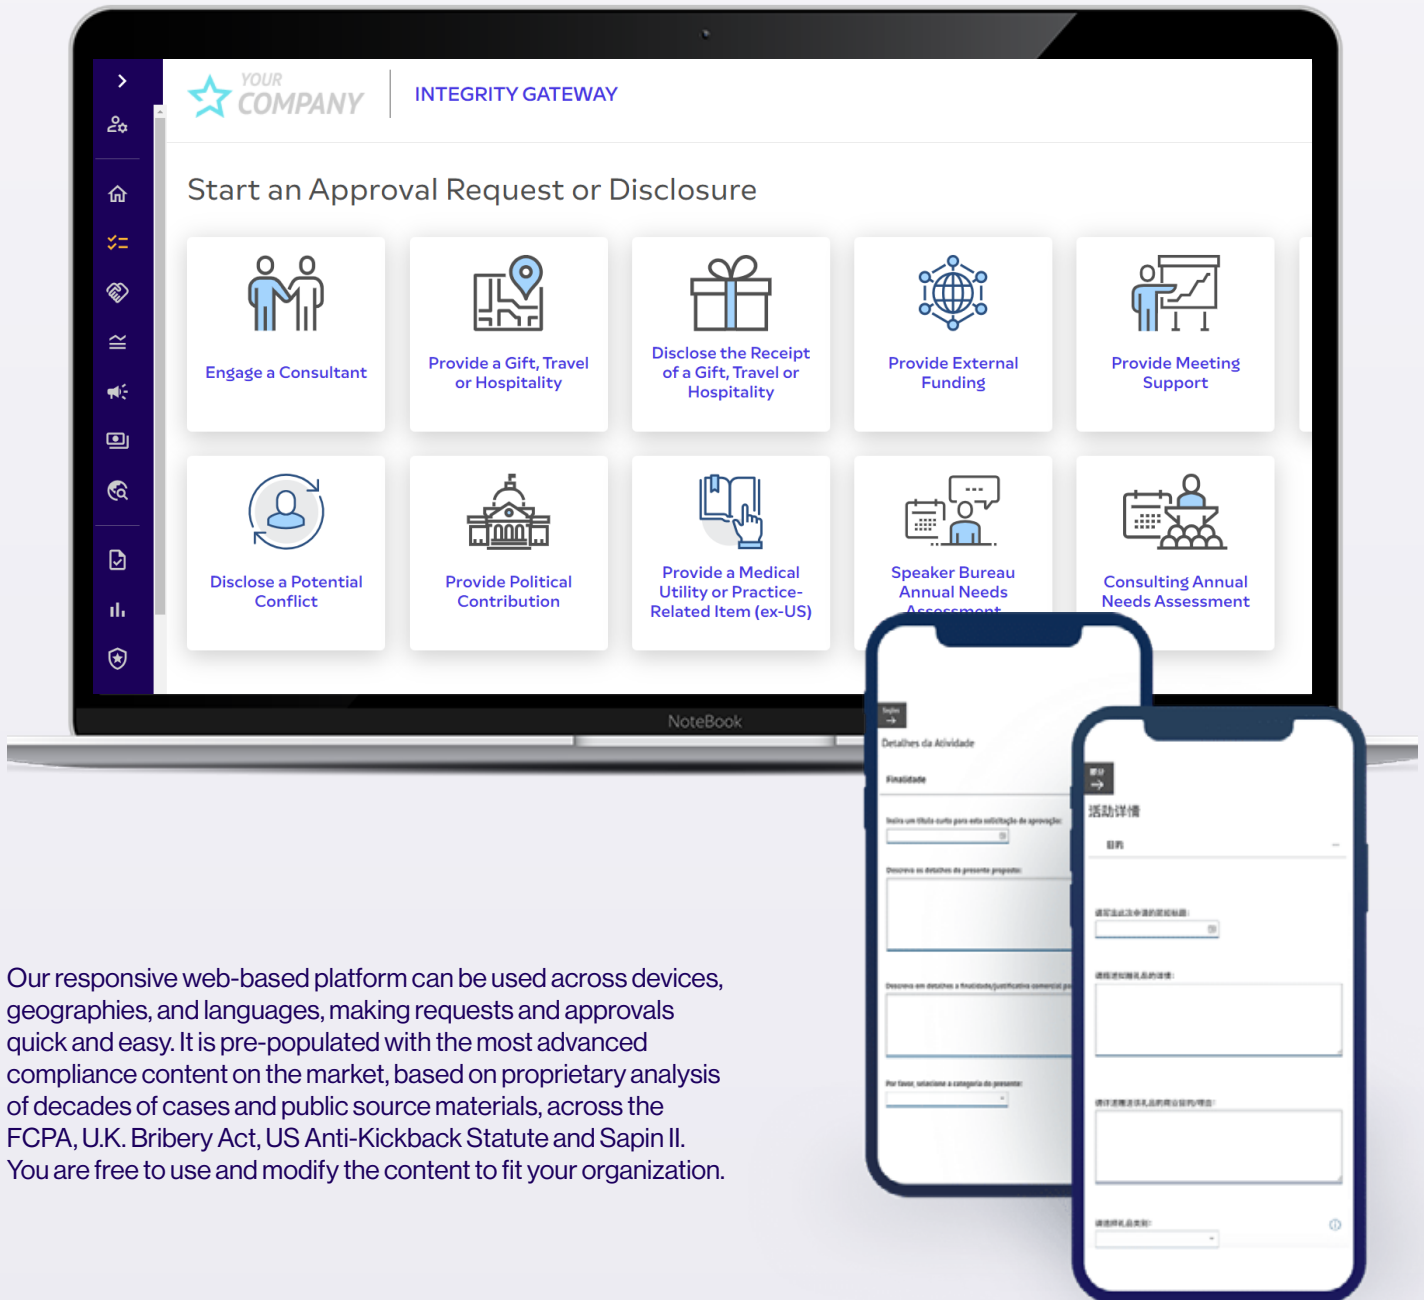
YOUR COMPANY

INTEGRITY GATEWAY

Start an Approval Request or Disclosure

Engage a Consultant

Provide a Gift, Travel or Hospitality

Disclose the Receipt of a Gift, Travel or Hospitality

Provide External Funding

Provide Meeting Support

Disclose a Potential Conflict

Provide Political Contribution

Provide a Medical Utility or Practice-Related Item (ex-US)

Speaker Bureau Annual Needs Assessment

Consulting Annual Needs Assessment

NoteBook

Detalhes da Atividade

Finalidade

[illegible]

活动详情

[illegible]

Our responsive web-based platform can be used across devices, geographies, and languages, making requests and approvals quick and easy. It is pre-populated with the most advanced compliance content on the market, based on proprietary analysis of decades of cases and public source materials, across the FCPA, U.K. Bribery Act, US Anti-Kickback Statute and Sapin II. You are free to use and modify the content to fit your organization.